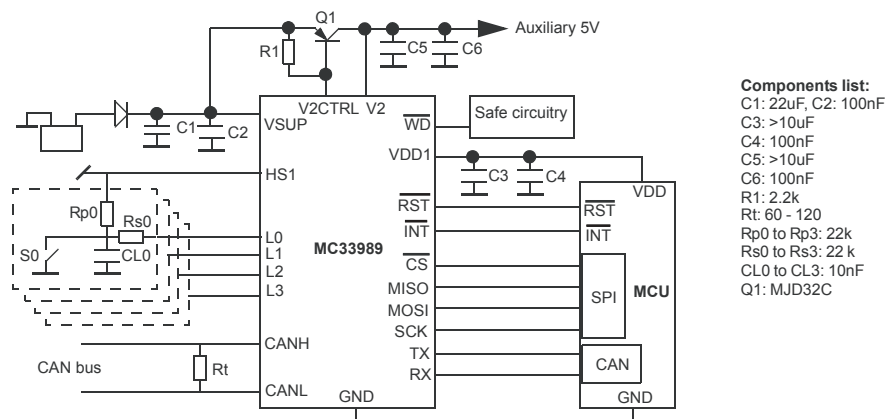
Q1

Auxiliary 5V

R1

C5 C6

V2CTRL V2

Safe circuitry

$\overline{WD}$

C1 C2

VSUP

VDD1

C3 C4

VDD

HS1

Rp0

Rs0

S0

CL0

L0
L1
L2
L3

MC33989

$\overline{RST}$
$\overline{INT}$
$\overline{CS}$
MISO
MOSI
SCK
TX
RX

$\overline{RST}$
$\overline{INT}$

SPI

MCU

CAN

CANH

CAN bus

Rt

CANL

GND

GND

**Components list:**
C1: 22uF, C2: 100nF
C3: >10uF
C4: 100nF
C5: >10uF
C6: 100nF
R1: 2.2k
Rt: 60 - 120
Rp0 to Rp3: 22k
Rs0 to Rs3: 22 k
CL0 to CL3: 10nF
Q1: MJD32C